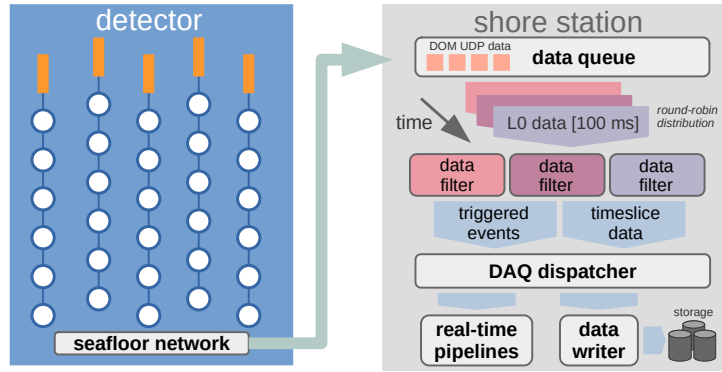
detector

seafloor network

shore station

DOM UDP data

data queue

time

L0 data [100 ms]

round-robin distribution

data filter

data filter

data filter

triggered events

timeslice data

DAQ dispatcher

real-time pipelines

data writer

storage